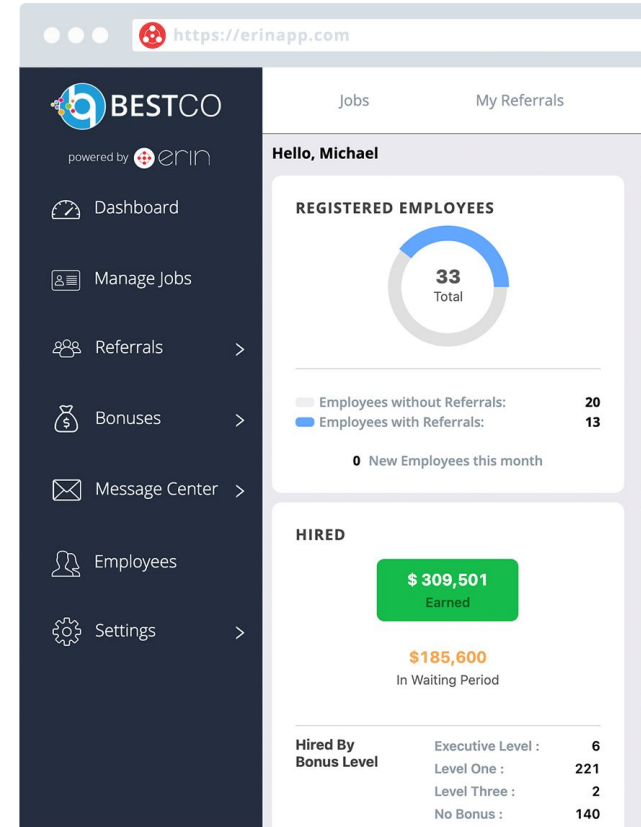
https://erinapp.com

BESTCO

powered by erin

Dashboard

Manage Jobs

Referrals

Bonuses

Message Center

Employees

Settings

Jobs

My Referrals

Hello, Michael

REGISTERED EMPLOYEES

33
Total

Employees without Referrals: 20
Employees with Referrals: 13

0 New Employees this month

HIRED

$ 309,501
Earned

$185,600
In Waiting Period

Hired By Bonus Level

| Executive Level : | 6 |
|---|---|
| Level One : | 221 |
| Level Three : | 2 |
| No Bonus : | 140 |